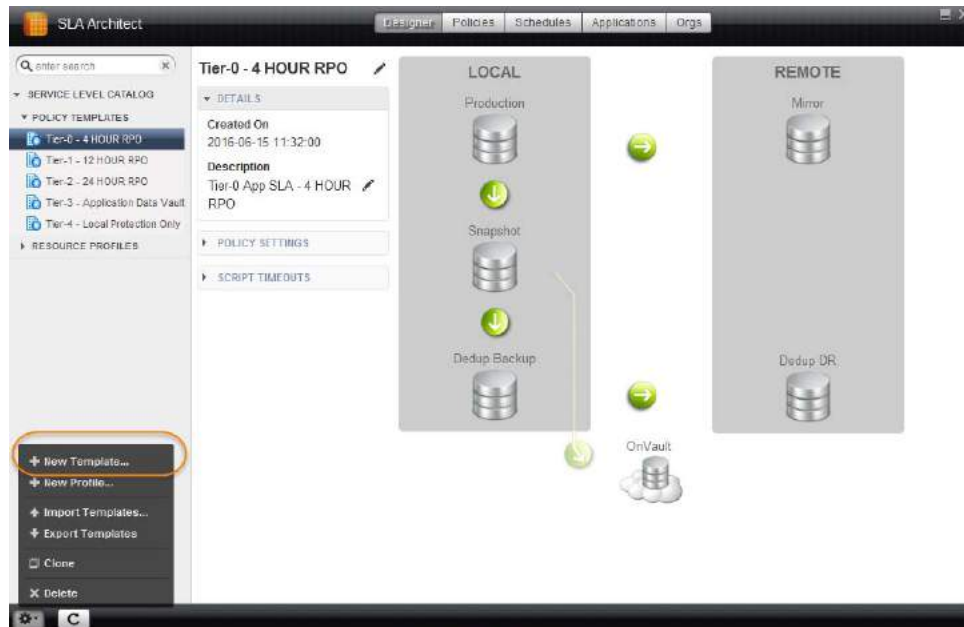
SLA Architect

Designer Policies Schedules Applications Orgs

enter search

SERVICE LEVEL CATALOG
POLICY TEMPLATES
Tier-0 - 4 HOUR RPO
Tier-1 - 12 HOUR RPO
Tier-2 - 24 HOUR RPO
Tier-3 - Application Data Vault
Tier-4 - Local Protection Only
RESOURCE PROFILES

Tier-0 - 4 HOUR RPO

DETAILS
Created On
2016-06-15 11:32:00
Description
Tier-0 App SLA - 4 HOUR RPO

POLICY SETTINGS
SCRIPT TIMEOUTS

LOCAL
Production
Snapshot
Dedup Backup

REMOTE
Mirror
Dedup DR

OnVault

New Template...
New Profile...
Import Templates...
Export Templates
Clone
Delete

C